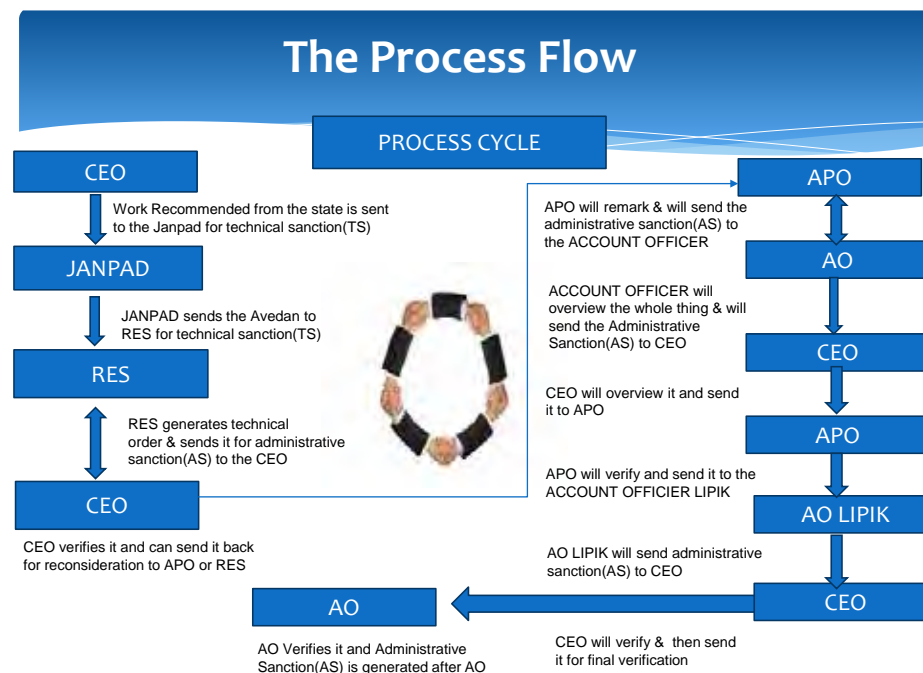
The Process Flow

PROCESS CYCLE

CEO

Work Recommended from the state is sent to the Janpad for technical sanction(TS)

JANPAD

JANPAD sends the Avedan to RES for technical sanction(TS)

RES

RES generates technical order & sends it for administrative sanction(AS) to the CEO

CEO

CEO verifies it and can send it back for reconsideration to APO or RES

APO

APO will remark & will send the administrative sanction(AS) to the ACCOUNT OFFICER

AO

ACCOUNT OFFICER will overview the whole thing & will send the Administrative Sanction(AS) to CEO

CEO

CEO will overview it and send it to APO

APO

APO will verify and send it to the ACCOUNT OFFICIER LIPIK

AO LIPIK

AO LIPIK will send administrative sanction(AS) to CEO

CEO

CEO will verify & then send it for final verification

AO

AO Verifies it and Administrative Sanction(AS) is generated after AO